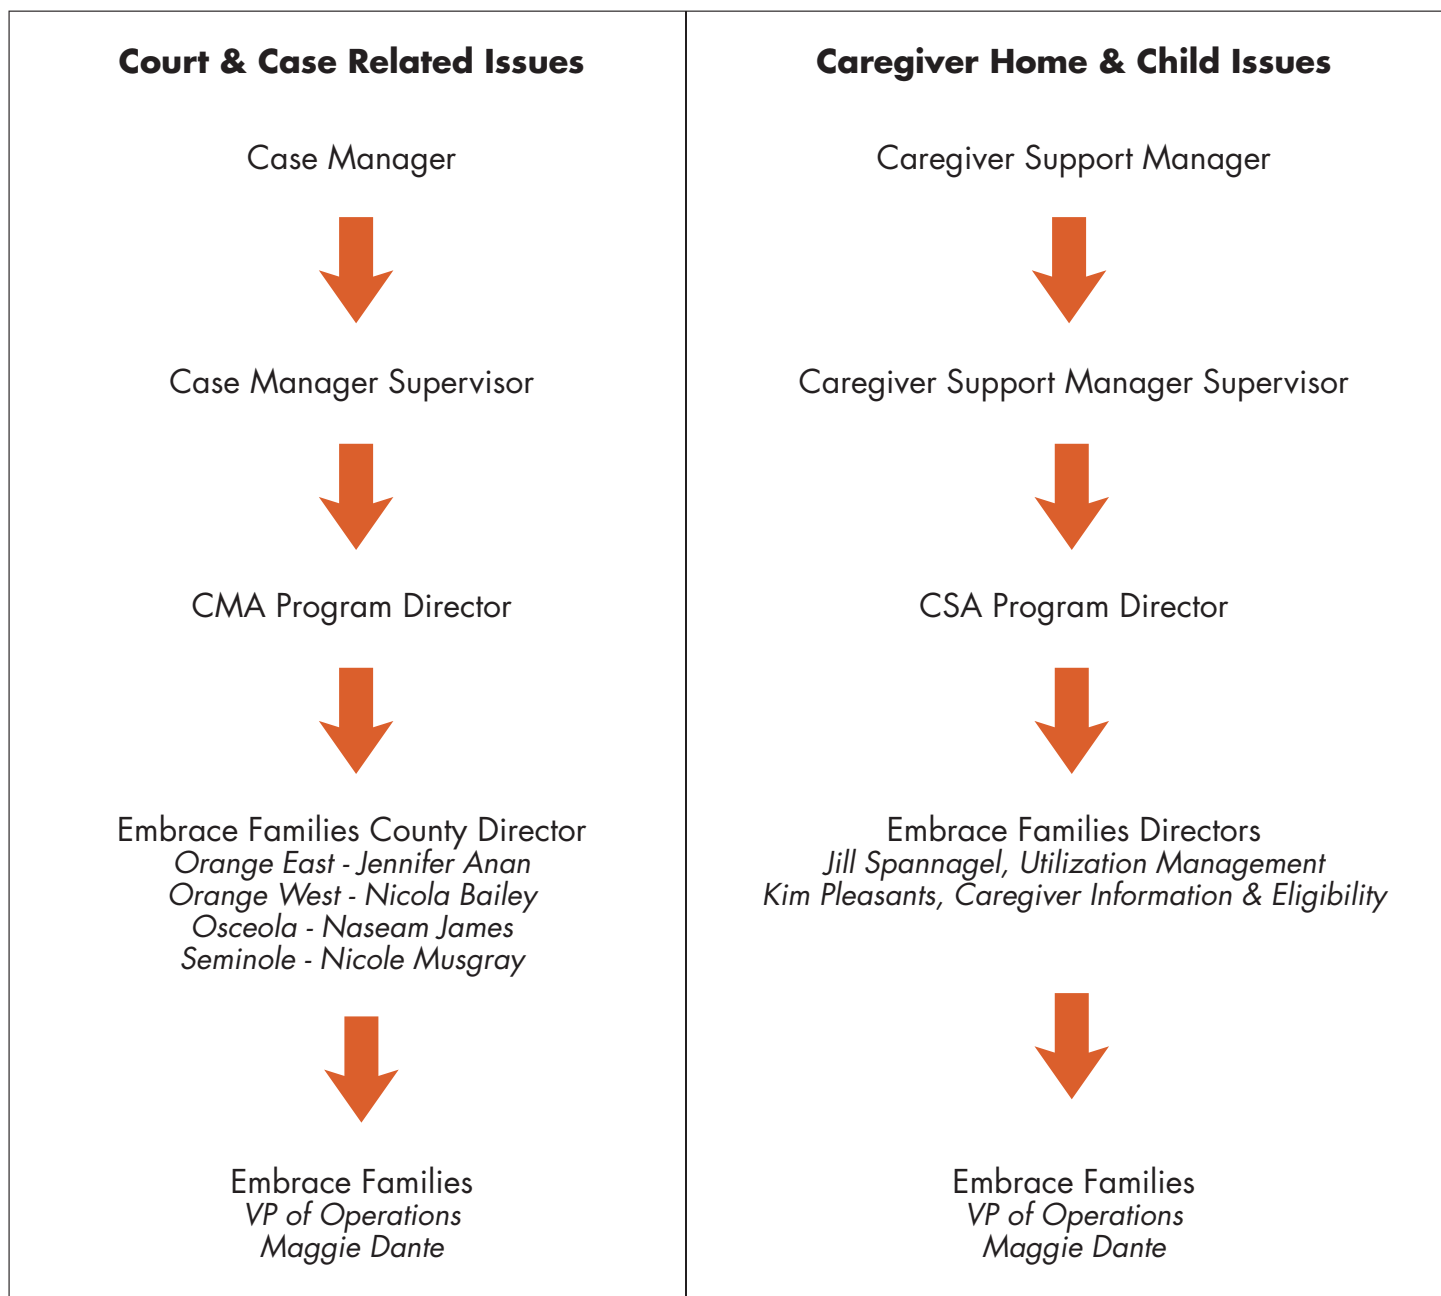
**Court & Case Related Issues**

Case Manager

Case Manager Supervisor

CMA Program Director

Embrace Families County Director
*Orange East - Jennifer Anan*
*Orange West - Nicola Bailey*
*Osceola - Naseam James*
*Seminole - Nicole Musgray*

Embrace Families
*VP of Operations*
*Maggie Dante*

**Caregiver Home & Child Issues**

Caregiver Support Manager

Caregiver Support Manager Supervisor

CSA Program Director

Embrace Families Directors
*Jill Spannagel, Utilization Management*
*Kim Pleasants, Caregiver Information & Eligibility*

Embrace Families
*VP of Operations*
*Maggie Dante*